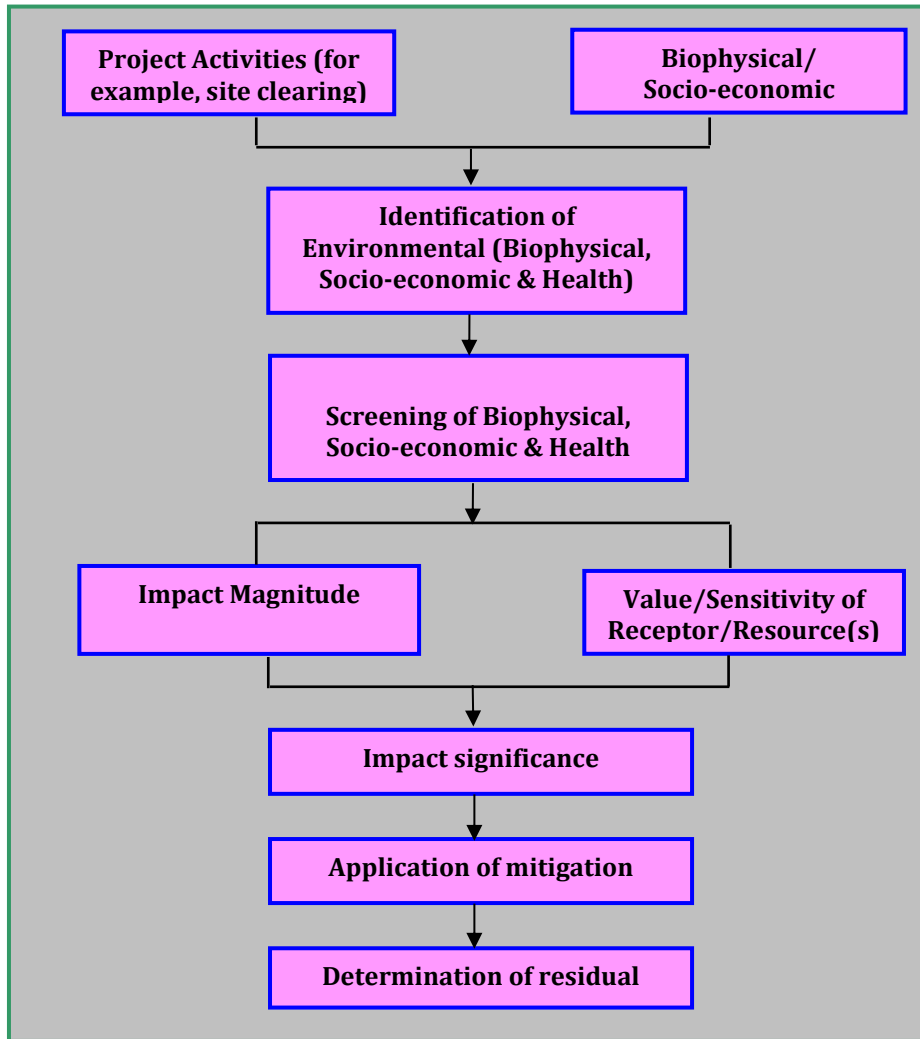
Project Activities (for example, site clearing)

Biophysical/ Socio-economic

Identification of Environmental (Biophysical, Socio-economic & Health)

Screening of Biophysical, Socio-economic & Health

Impact Magnitude

Value/Sensitivity of Receptor/Resource(s)

Impact significance

Application of mitigation

Determination of residual